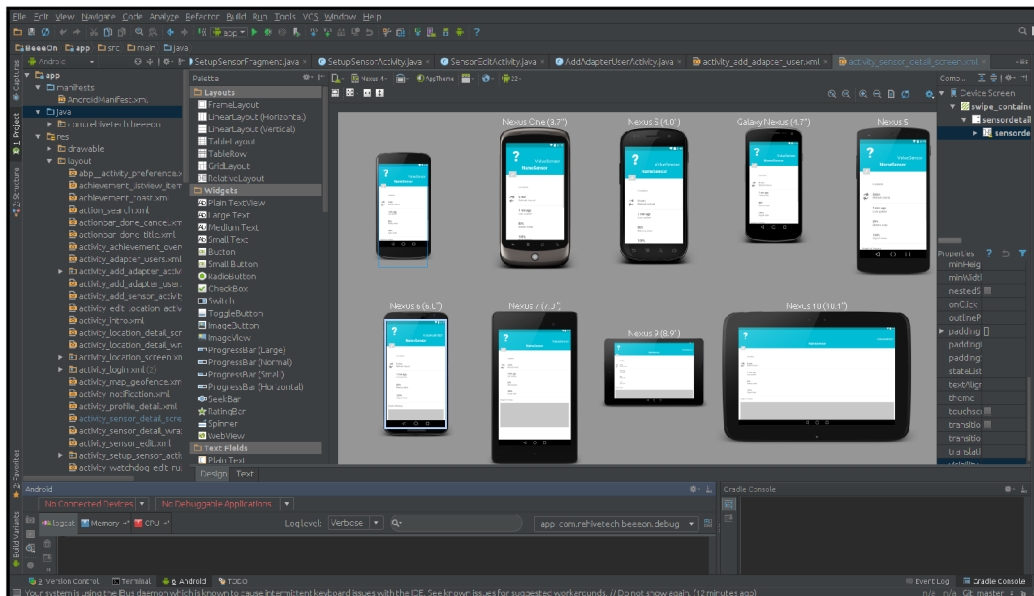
File Edit View Navigate Code Analyze Refactor Build Run Tools VCS Window Help

BeeeOn app src main java

SetupSensorFragment.java SetupSensorActivity.java SensorEditActivity.java AddAdapterUserActivity.java activity_add_adapter_user.xml activity_sensor_detail_screen.xml

Android

app
manifests
AndroidManifest.xml
java
res
drawable
layout
app_activity_preference
achievement_listview_item
achievement_toast.xml
action_search.xml
actionbar_done_cance.xml
actionbar_done_title.xml
activity_achievement_overview
activity_adapter_users.xml
activity_add_adapter_activ
activity_add_adapter_user
activity_add_sensor_activ
activity_edit_location_activ
activity_intro.xml
activity_location_detail_scr
activity_location_detail_wr
activity_location_screen.xn
activity_login.xml (2)
activity_map_geofence.xml
activity_notification.xml
activity_profile_detail.xml
activity_sensor_detail_scre
activity_sensor_detail_wra
activity_sensor_edit.xml
activity_setup_sensor_activ
activity_watchdog_edit_ru

Palette
Layouts
FrameLayout
LinearLayout (Horizontal)
LinearLayout (Vertical)
TableLayout
TableRow
GridLayout
RelativeLayout
Widgets
Plain TextView
Large Text
Medium Text
Small Text
Button
Small Button
RadioButton
CheckBox
Switch
ToggleButton
ImageButton
ImageView
ProgressBar (Large)
ProgressBar (Normal)
ProgressBar (Small)
ProgressBar (Horizontal)
SeekBar
RatingBar
Spinner
WebView
Text Fields
Plain Text

Nexus 4 AppTheme 22

Nexus One (3.7") Nexus S (4.0") Galaxy Nexus (4.7") Nexus 5
Nexus 6 (6.0") Nexus 7 (7.0") Nexus 9 (8.9") Nexus 10 (10.1")

Design Text

Component Tree
Device Screen
swipe_containe
sensordetail
sensorde

Properties
minHeig
minWidt
nestedS
onClick
outlineP
padding
padding
padding
stateList
textAlign
theme
touchsc
transitio
transitio
transitio
translati

Android
No Connected Devices No Debuggable Applications
logcat Memory CPU
Log level: Verbose
app: com.rehivetech.beeeon.debug

Gradle Console

Version Control Terminal 6: Android TODO Event Log Gradle Console

Your system is using the iBus daemon which is known to cause intermittent keyboard issues with the IDE. See known issues for suggested workarounds. // Do not show again. (12 minutes ago)
n/a n/a Git: master